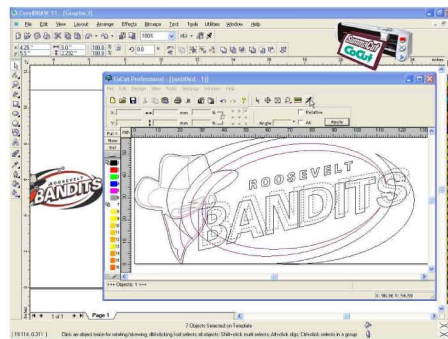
CorelDRAW 11 - [Graphic1]

File Edit View Layout Arrange Effects Bitmaps Text Tools Utilities Window Help

100%

4.25"
5.5"
5.0"
2.750"
100.0
100.0
0.0

CoCut

CoCut Professional - [Untitled - 1]

File Edit Design View Tools Settings Window Help

mm
mm
Angle
Relative
All
Apply

ROOSEVELT
BANDITS

ROOSEVELT
BANDITS

Objects: 1

1 of 1
Page 1

7 Objects Selected on Template

(19.114, 0.371)

Click an object twice for rotating/skewing; dbl-clicking tool selects all objects; Shift+click multi-selects; Alt+click digs; Ctrl+click selects in a group